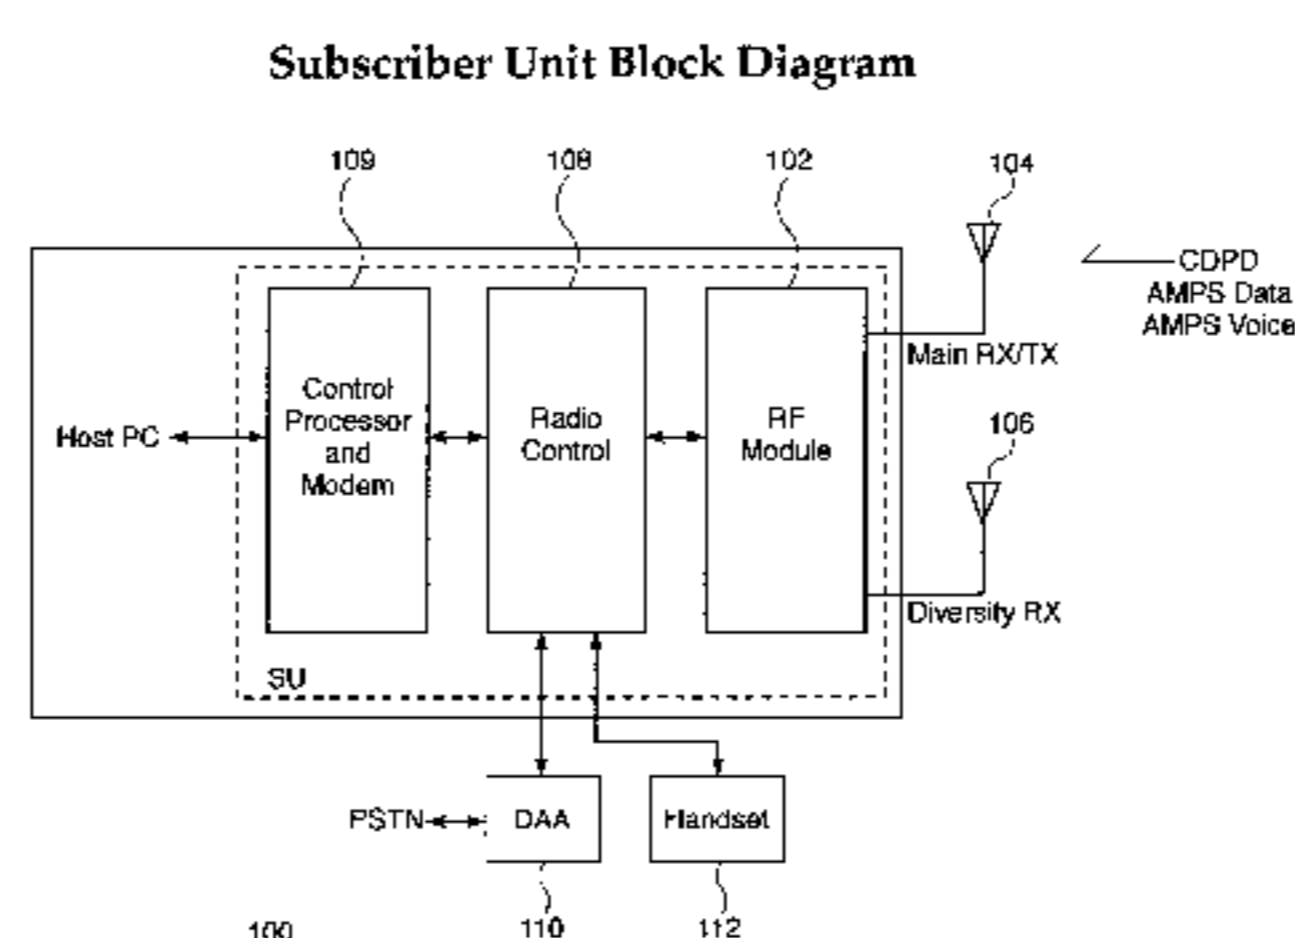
Subscriber Unit Block Diagram

109
108
102
104

CDPD
AMPS Data
AMPS Voice

Control Processor and Modem

Host PC

Radio Control

RF Module

Main RX/TX

106

Diversity RX

SU

PSTN

DAA

Handset

100
110
112